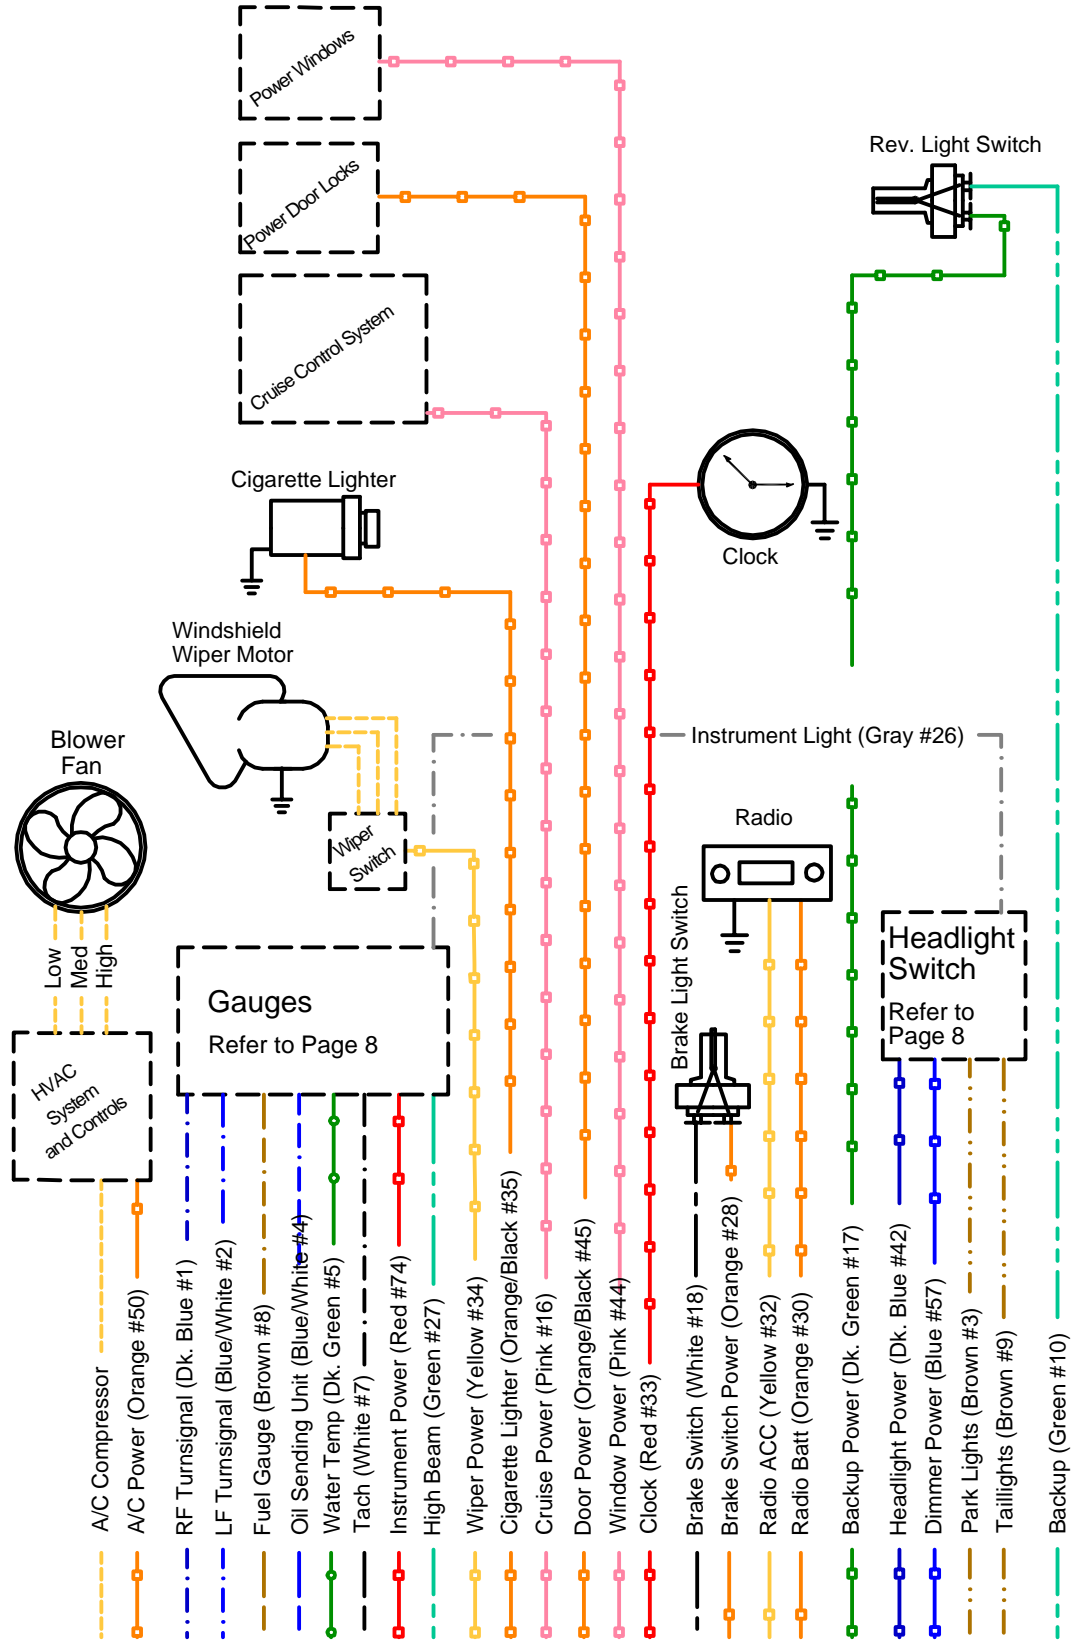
Power Windows

Power Door Locks

Cruise Control System

Rev. Light Switch

Cigarette Lighter

Clock

Windshield Wiper Motor

Instrument Light (Gray #26)

Blower Fan

Wiper Switch

Radio

Brake Light Switch

Headlight Switch

Refer to Page 8

Low
Med
High

Gauges

Refer to Page 8

HVAC System and Controls

A/C Compressor
A/C Power (Orange #50)
RF Turnsignal (Dk. Blue #1)
LF Turnsignal (Blue/White #2)
Fuel Gauge (Brown #8)
Oil Sending Unit (Blue/White #4)
Water Temp (Dk. Green #5)
Tach (White #7)
Instrument Power (Red #74)
High Beam (Green #27)
Wiper Power (Yellow #34)
Cigarette Lighter (Orange/Black #35)
Cruise Power (Pink #16)
Door Power (Orange/Black #45)
Window Power (Pink #44)
Clock (Red #33)
Brake Switch (White #18)
Brake Switch Power (Orange #28)
Radio ACC (Yellow #32)
Radio Batt (Orange #30)
Backup Power (Dk. Green #17)
Headlight Power (Dk. Blue #42)
Dimmer Power (Blue #57)
Park Lights (Brown #3)
Taillights (Brown #9)
Backup (Green #10)